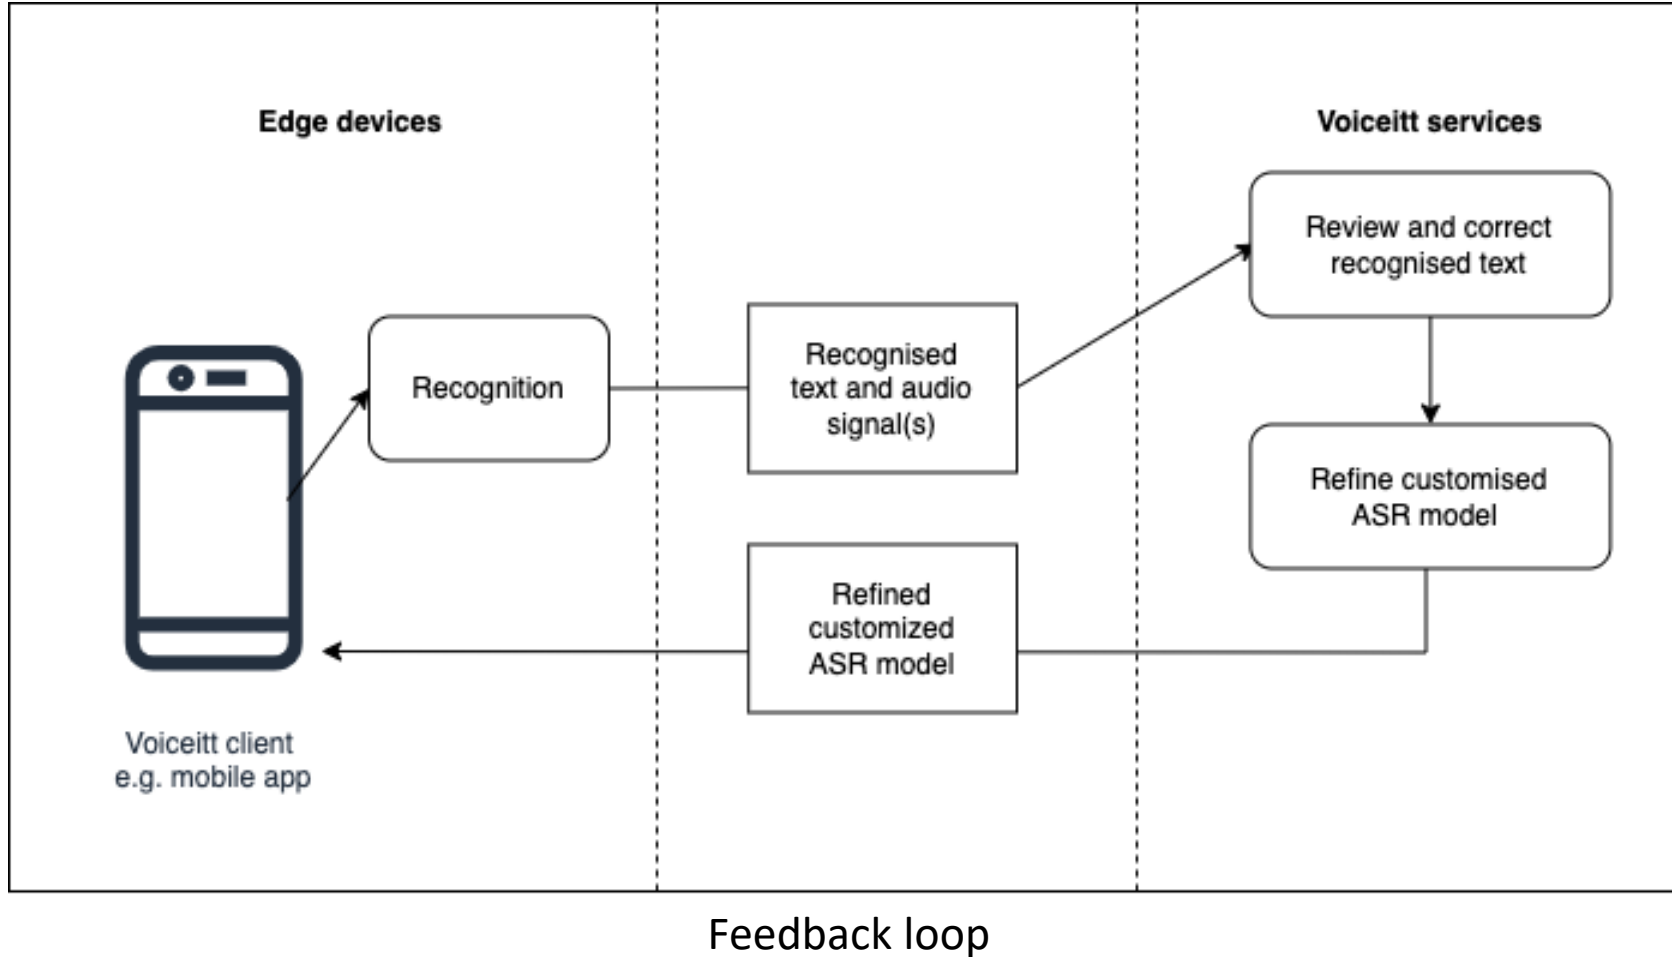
Edge devices

Voiceitt services

Review and correct recognised text

Recognition

Recognised text and audio signal(s)

Refine customised ASR model

Refined customized ASR model

Voiceitt client e.g. mobile app

Feedback loop